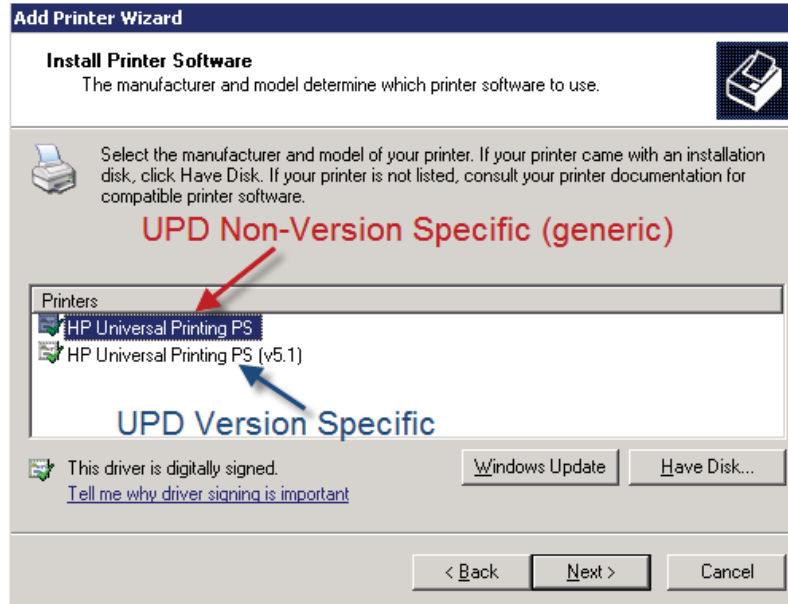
Add Printer Wizard

Install Printer Software
The manufacturer and model determine which printer software to use.

Select the manufacturer and model of your printer. If your printer came with an installation disk, click Have Disk. If your printer is not listed, consult your printer documentation for compatible printer software.

UPD Non-Version Specific (generic)

Printers
HP Universal Printing PS
HP Universal Printing PS (v5.1)

UPD Version Specific

This driver is digitally signed.
Tell me why driver signing is important

Windows Update
Have Disk...

< Back
Next >
Cancel